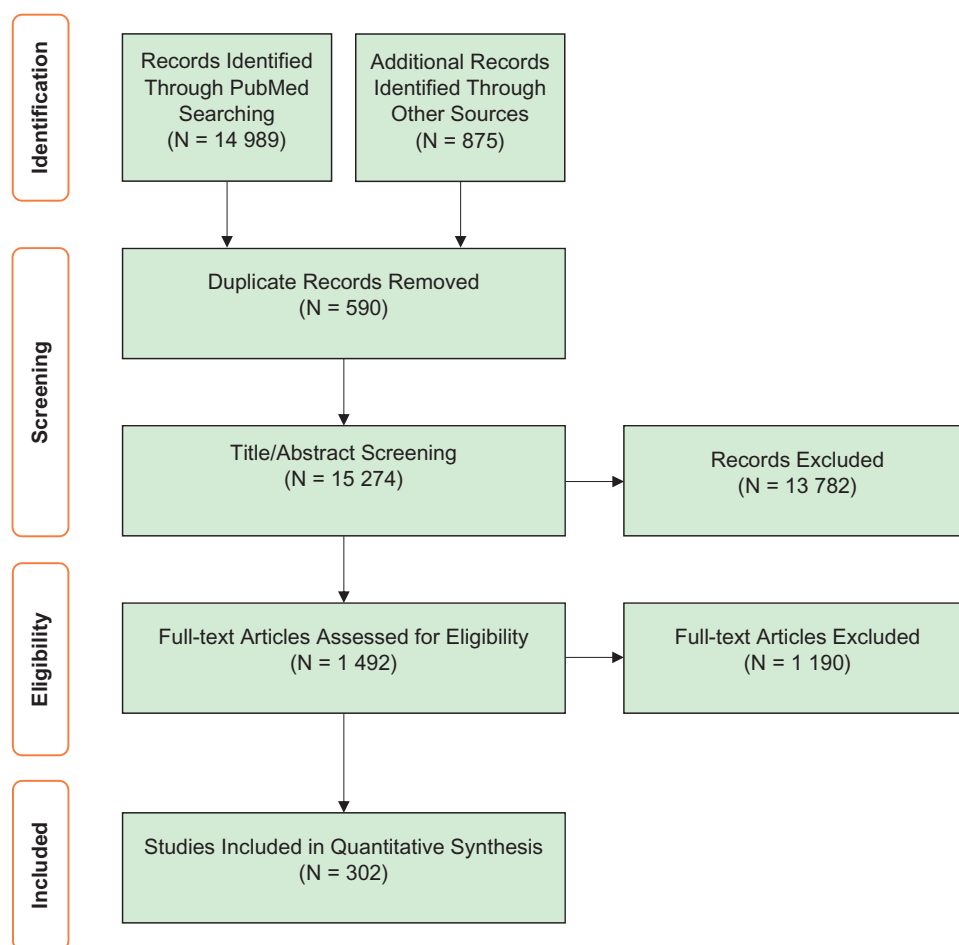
Identification

Records Identified Through PubMed Searching
(N = 14 989)

Additional Records Identified Through Other Sources
(N = 875)

Screening

Duplicate Records Removed
(N = 590)

Title/Abstract Screening
(N = 15 274)

Records Excluded
(N = 13 782)

Eligibility

Full-text Articles Assessed for Eligibility
(N = 1 492)

Full-text Articles Excluded
(N = 1 190)

Included

Studies Included in Quantitative Synthesis
(N = 302)